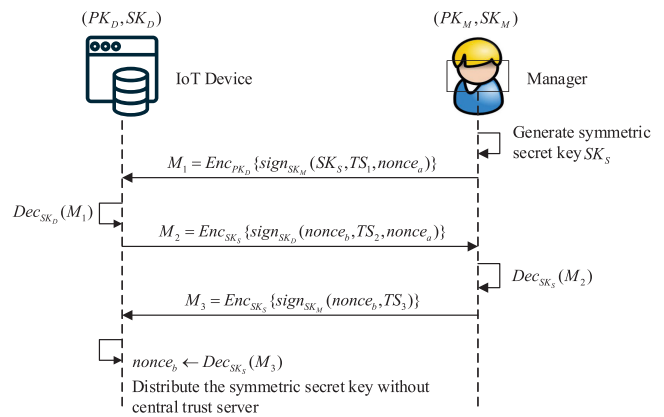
$(PK_D, SK_D)$

IoT Device

$(PK_M, SK_M)$

Manager

Generate symmetric secret key $SK_S$

$M_1 = Enc_{PK_D}\{sign_{SK_M}(SK_S, TS_1, nonce_a)\}$

$Dec_{SK_D}(M_1)$

$M_2 = Enc_{SK_S}\{sign_{SK_D}(nonce_b, TS_2, nonce_a)\}$

$Dec_{SK_S}(M_2)$

$M_3 = Enc_{SK_S}\{sign_{SK_M}(nonce_b, TS_3)\}$

$nonce_b \leftarrow Dec_{SK_S}(M_3)$

Distribute the symmetric secret key without central trust server